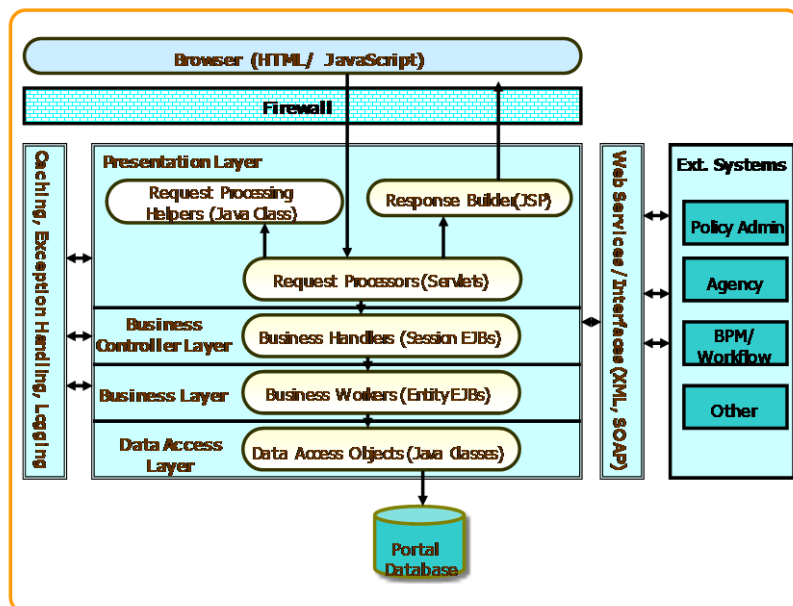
Browser (HTML/ JavaScript)

Firewall

Caching, Exception Handling, Logging

Presentation Layer

Request Processing Helpers (Java Class)

Response Builder(JSP)

Request Processors(Servlets)

Business Controller Layer

Business Handlers (Session EJBs)

Business Layer

Business Workers (Entity EJBs)

Data Access Layer

Data Access Objects (Java Classes)

Web Services / Interfaces (XML, SOAP)

Ext. Systems

Policy Admin

Agency

BPM/ Workflow

Other

Portal Database